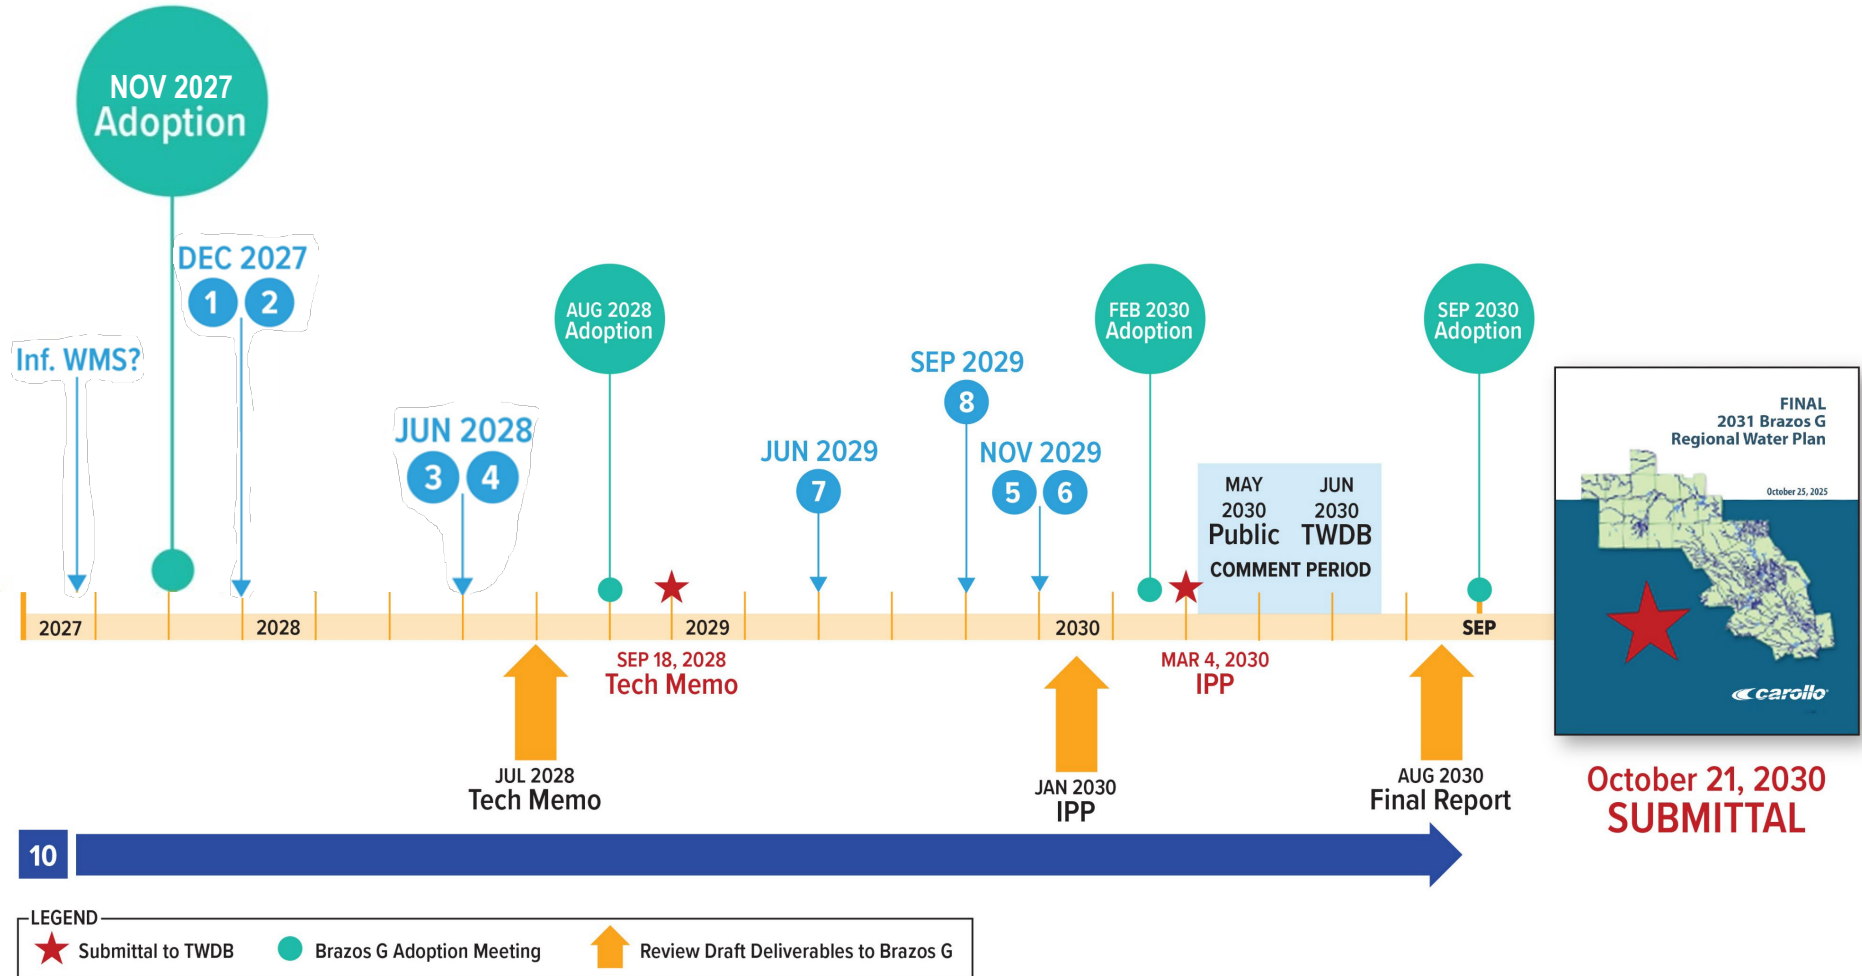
NOV 2027
Adoption

DEC 2027
1 2

Inf. WMS?

JUN 2028
3 4

AUG 2028
Adoption

JUN 2029
7

SEP 2029
8

NOV 2029
5 6

FEB 2030
Adoption

MAY 2030 Public
JUN 2030 TWDB
COMMENT PERIOD

SEP 2030
Adoption

FINAL
2031 Brazos G
Regional Water Plan
October 25, 2025
carollo

2027 2028 2029 2030 SEP

SEP 18, 2028
Tech Memo

MAR 4, 2030
IPP

JUL 2028
Tech Memo

JAN 2030
IPP

AUG 2030
Final Report

October 21, 2030
SUBMITTAL

10

LEGEND
Submittal to TWDB
Brazos G Adoption Meeting
Review Draft Deliverables to Brazos G